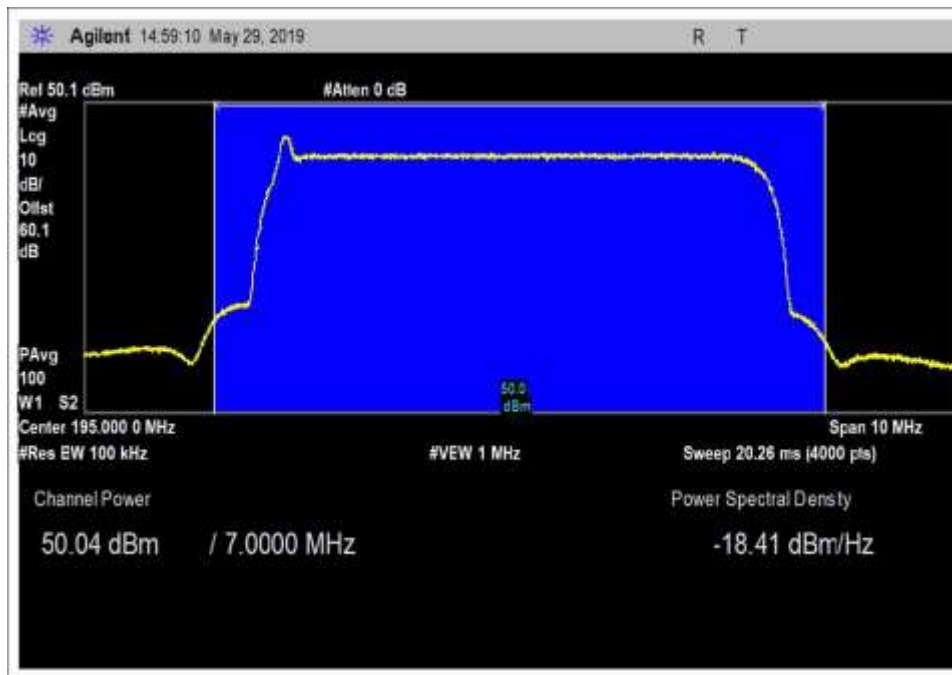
Agilent 14:59:10 May 29, 2019 R T

Ref 50.1 dBm #Atten 0 dB

#Avg
Log
10
dB/
Offst
60.1
dB

PAvg
100
W1 S2

50.0
dBm

Center 195.000 0 MHz Span 10 MHz
#Res BW 100 kHz #VBW 1 MHz Sweep 20.26 ms (4000 pts)

Channel Power Power Spectral Density

50.04 dBm / 7.0000 MHz -18.41 dBm/Hz